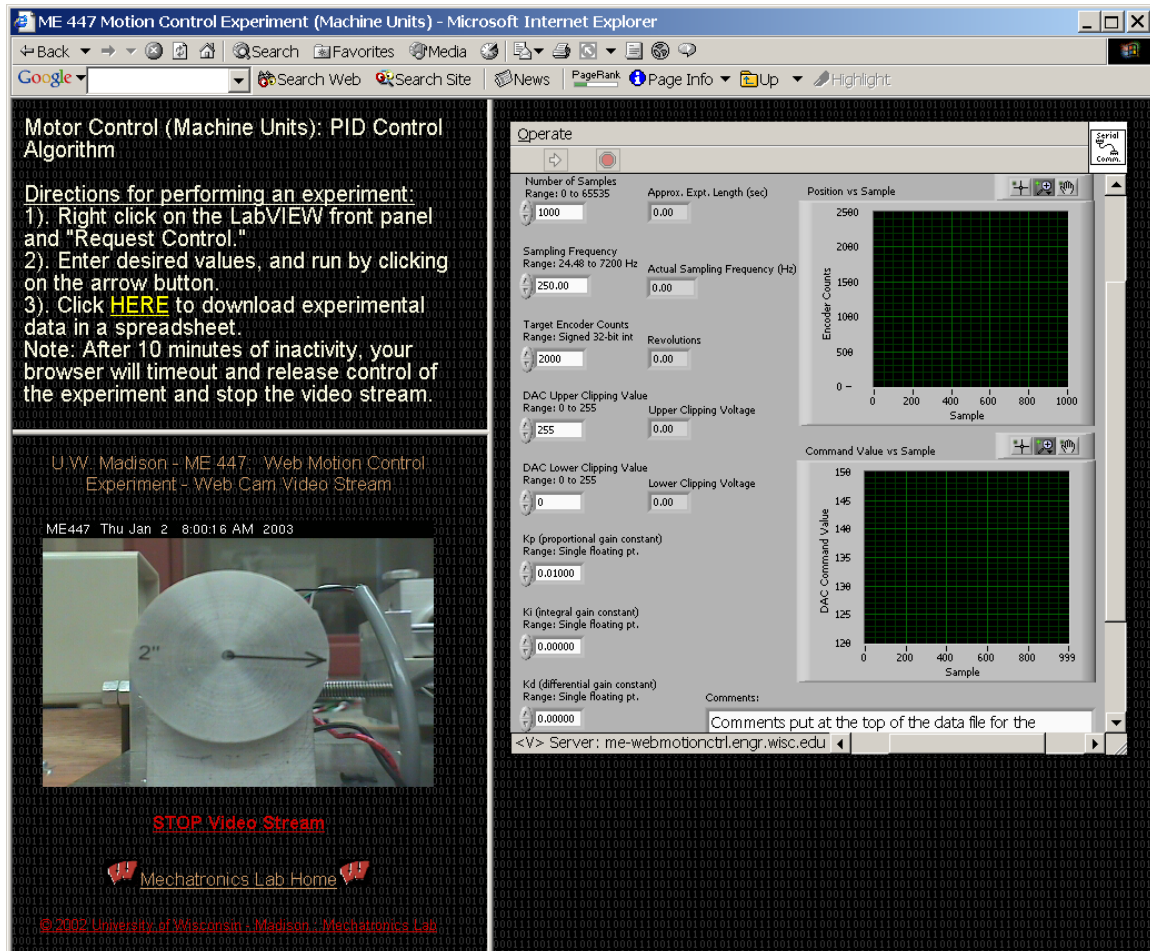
ME 447 Motion Control Experiment (Machine Units) - Microsoft Internet Explorer

Back Search Favorites Media

Google Search Web Search Site News PageRank Page Info Up Highlight

Motor Control (Machine Units): PID Control Algorithm

Directions for performing an experiment:
1). Right click on the LabVIEW front panel and "Request Control."
2). Enter desired values, and run by clicking on the arrow button.
3). Click HERE to download experimental data in a spreadsheet.
Note: After 10 minutes of inactivity, your browser will timeout and release control of the experiment and stop the video stream.

U.W. Madison - ME 447: Web Motion Control Experiment - Web Cam Video Stream

ME447 Thu Jan 2 8:00:16 AM 2003

2"

STOP Video Stream

Mechatronics Lab Home

©2002 University of Wisconsin - Madison : Mechatronics Lab

Operate

Serial Comm.

Number of Samples
Range: 0 to 65535
1000

Approx. Expt. Length (sec)
0.00

Sampling Frequency
Range: 24.48 to 7200 Hz
250.00

Actual Sampling Frequency (Hz)
0.00

Target Encoder Counts
Range: Signed 32-bit int
2000

Revolutions
0.00

DAC Upper Clipping Value
Range: 0 to 255
255

Upper Clipping Voltage
0.00

DAC Lower Clipping Value
Range: 0 to 255
0

Lower Clipping Voltage
0.00

Kp (proportional gain constant)
Range: Single floating pt.
0.01000

Ki (integral gain constant)
Range: Single floating pt.
0.00000

Kd (differential gain constant)
Range: Single floating pt.
0.00000

Position vs Sample
Encoder Counts
2500
2000
1500
1000
500
0
0 200 400 600 800 1000
Sample

Command Value vs Sample
DAC Command Value
150
145
140
135
130
125
120
0 200 400 600 800 999
Sample

Comments:
Comments put at the top of the data file for the

<V> Server: me-webmotionctrl.engr.wisc.edu